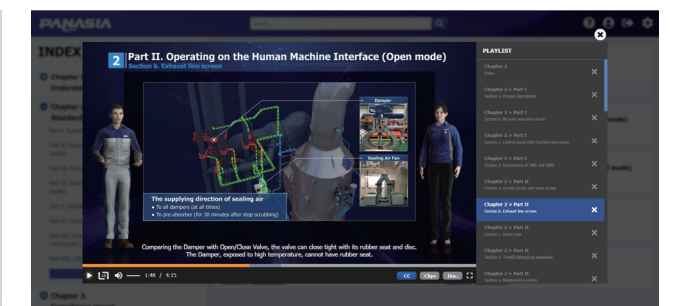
PANASIA

INDEX

2 Part II. Operating on the Human Machine Interface (Open mode)
Section 6. Exhaust line screen

Damper

Sealing Air Fan

The supplying direction of sealing air
• To all dampers (at all times)
• To pre-absorber (for 30 minutes after stop scrubbing)

Comparing the Damper with Open/Close Valve, the valve can close tight with its rubber seat and disc. The Damper, exposed to high temperature, cannot have rubber seat.

1:48 / 4:15

CC Clips Doc.

PLAYLIST

Chapter 2
Index

Chapter 2 > Part I
Section 1. Process description

Chapter 2 > Part I
Section 2. By-pass operation mode

Chapter 2 > Part I
Section 3. Control panel with function description

Chapter 2 > Part II
Section 4. Explanation of HMI and MMI

Chapter 2 > Part II
Section 5. Scrubber system and main screen

Chapter 2 > Part II
Section 6. Exhaust line screen

Chapter 2 > Part II
Section 7. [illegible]

Chapter 2 > Part II
Section 8. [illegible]

Chapter 2 > Part II
Section 9. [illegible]

Chapter 3